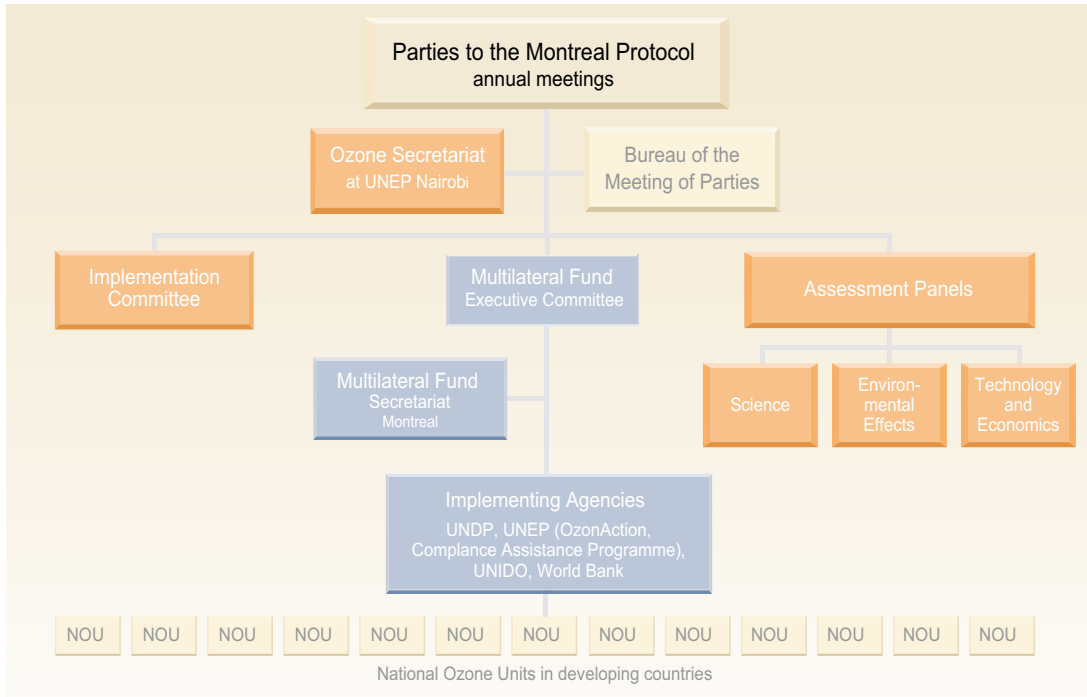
Parties to the Montreal Protocol
annual meetings

Ozone Secretariat
at UNEP Nairobi

Bureau of the
Meeting of Parties

Implementation
Committee

Multilateral Fund
Executive Committee

Assessment Panels

Multilateral Fund
Secretariat
Montreal

Science

Environmental
Effects

Technology
and
Economics

Implementing Agencies
UNDP, UNEP (OzonAction, Complance Assistance Programme), UNIDO, World Bank

NOU NOU NOU NOU NOU NOU NOU NOU NOU NOU NOU NOU NOU

National Ozone Units in developing countries